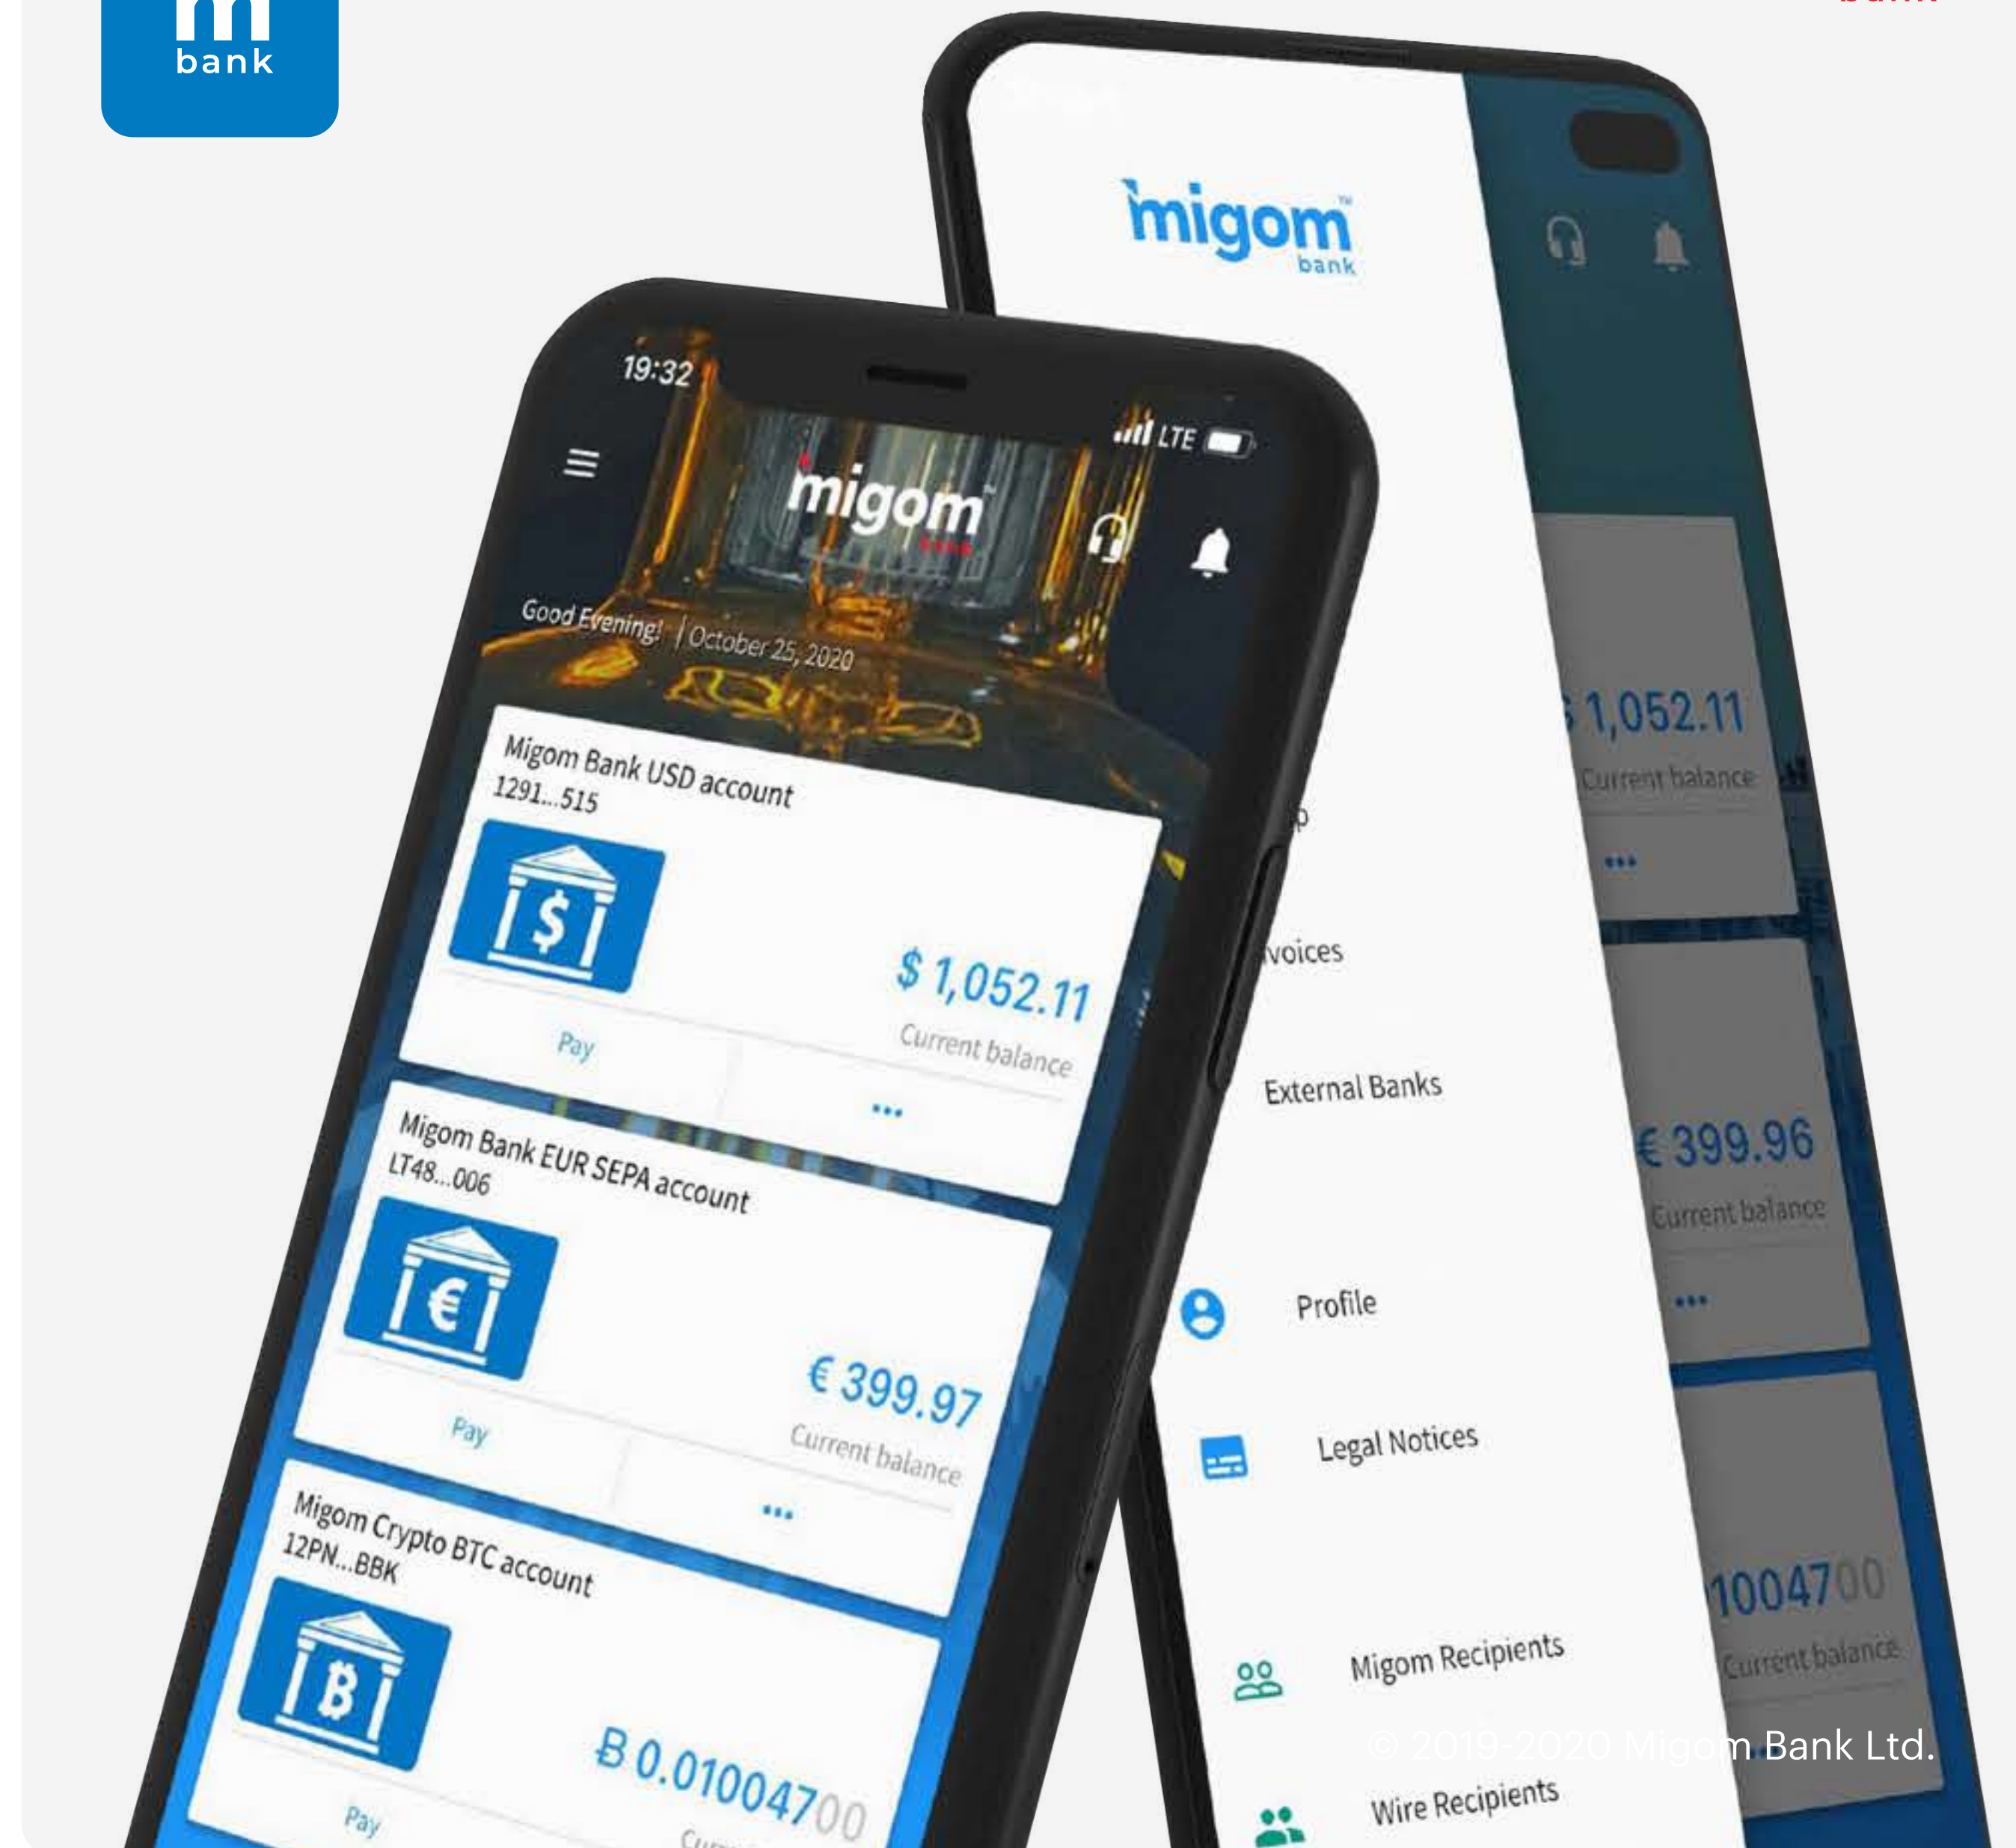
m
bank

migom
bank

19:32
LTE

migom

Good Evening! | October 25, 2020

Migom Bank USD account
1291...515

$ 1,052.11
Current balance

Pay

•••

Migom Bank EUR SEPA account
LT48...006

€ 399.97
Current balance

Pay

•••

Migom Crypto BTC account
12PN...BBK

Ƀ 0.01004700

Pay

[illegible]voices

External Banks

Profile

Legal Notices

Migom Recipients

Wire Recipients

$ 1,052.11
Current balance

•••

€ 399.96
Current balance

•••

1004700
Current balance

© 2019-2020 Migom Bank Ltd.